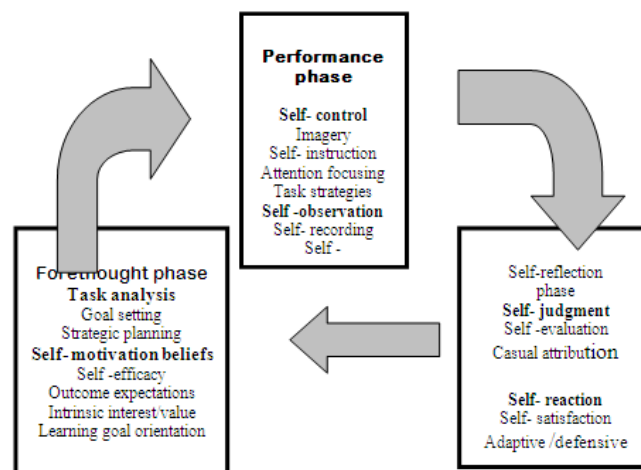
Performance phase

Self- control
Imagery
Self- instruction
Attention focusing
Task strategies
Self -observation
Self- recording
Self -

Forethought phase
Task analysis
Goal setting
Strategic planning
Self- motivation beliefs
Self -efficacy
Outcome expectations
Intrinsic interest/value
Learning goal orientation

Self-reflection phase
Self- judgment
Self -evaluation
Casual attribution

Self- reaction
Self- satisfaction
Adaptive /defensive